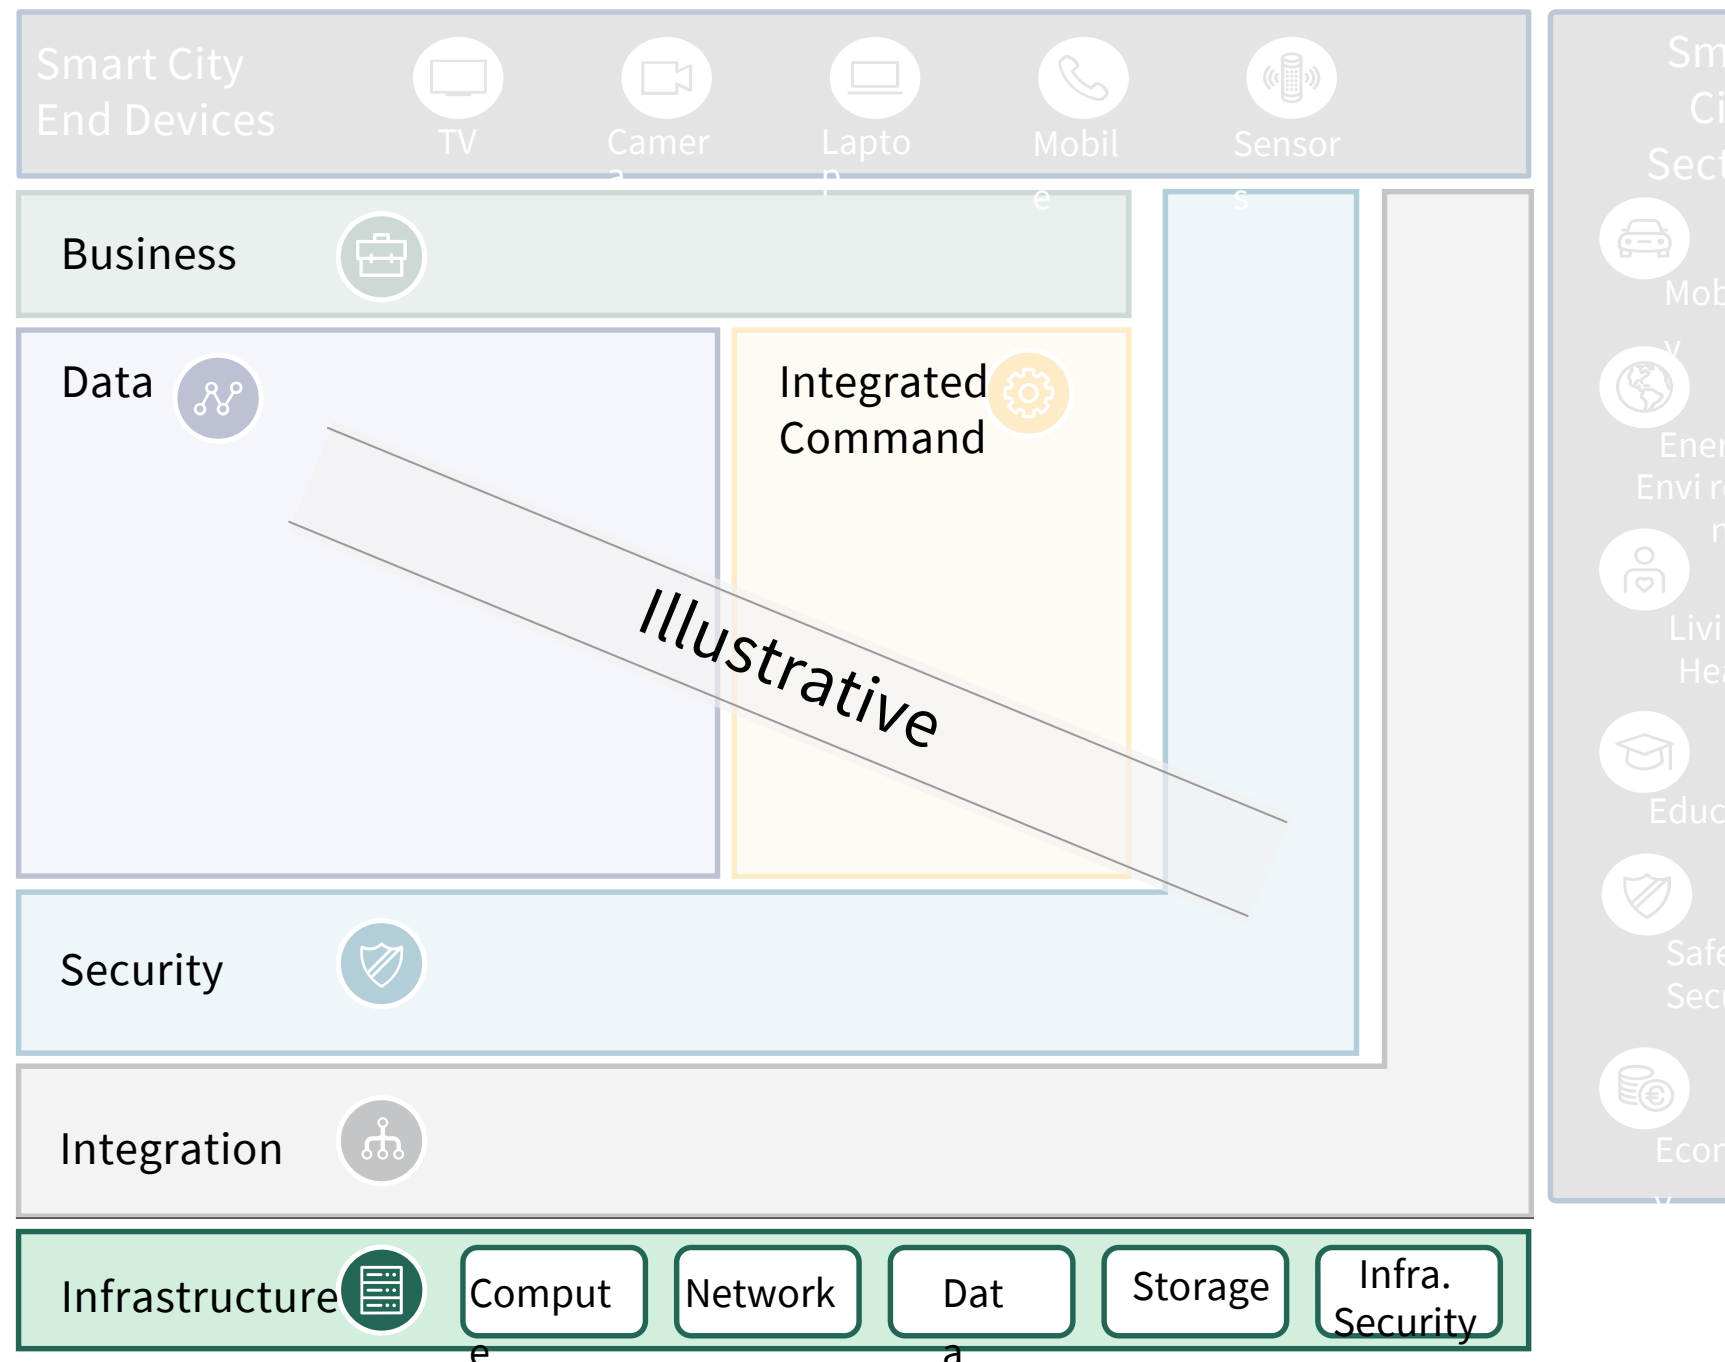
Smart City End Devices

TV

Camera

Laptop

Mobile

Sensors

Business

Data

Integrated Command

Illustrative

Security

Integration

Infrastructure

Compute

Network

Data

Storage

Infra. Security

Sm Ci Sect

Mob y

Ener Envi r n

Livi Hea

Educ

Safe Secu

Econ y